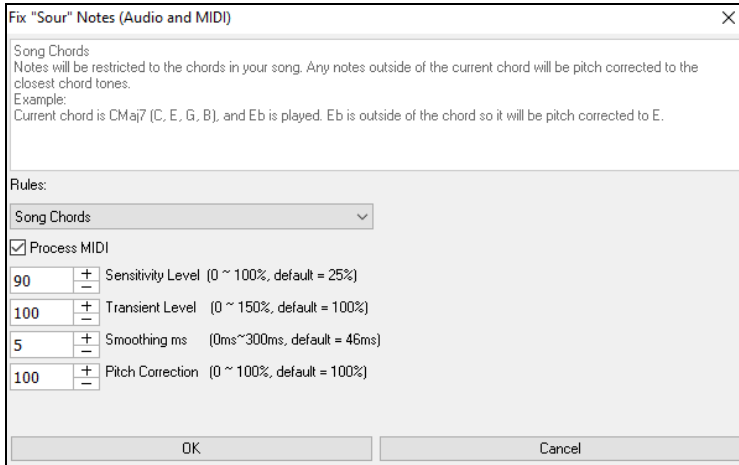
Fix "Sour" Notes (Audio and MIDI)

Song Chords
Notes will be restricted to the chords in your song. Any notes outside of the current chord will be pitch corrected to the closest chord tones.
Example:
Current chord is CMaj7 (C, E, G, B), and Eb is played. Eb is outside of the chord so it will be pitch corrected to E.

Rules:

Song Chords

Process MIDI

90 Sensitivity Level (0 ~ 100%, default = 25%)

100 Transient Level (0 ~ 150%, default = 100%)

5 Smoothing ms (0ms~300ms, default = 46ms)

100 Pitch Correction (0 ~ 100%, default = 100%)

OK

Cancel